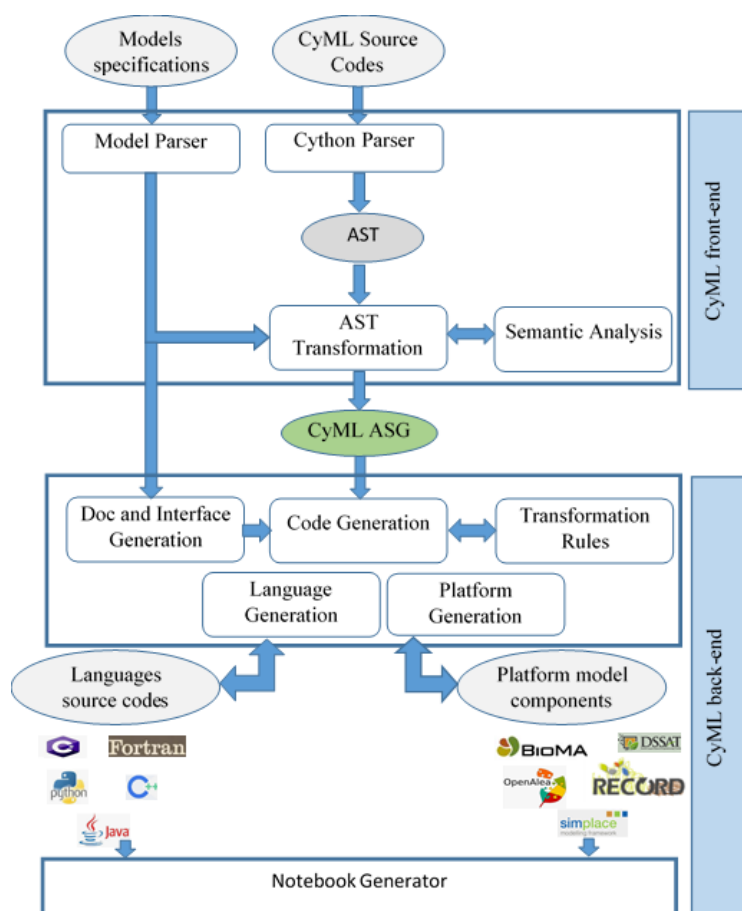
Models specifications

CyML Source Codes

Model Parser

Cython Parser

AST

AST Transformation

Semantic Analysis

CyML front-end

CyML ASG

Doc and Interface Generation

Code Generation

Transformation Rules

Language Generation

Platform Generation

Languages source codes

Platform model components

CyML back-end

C

Fortran

python

C#

Java

BioMA

DSSAT

OpenAlea

RECORD

simplace
modeling framework

Notebook Generator